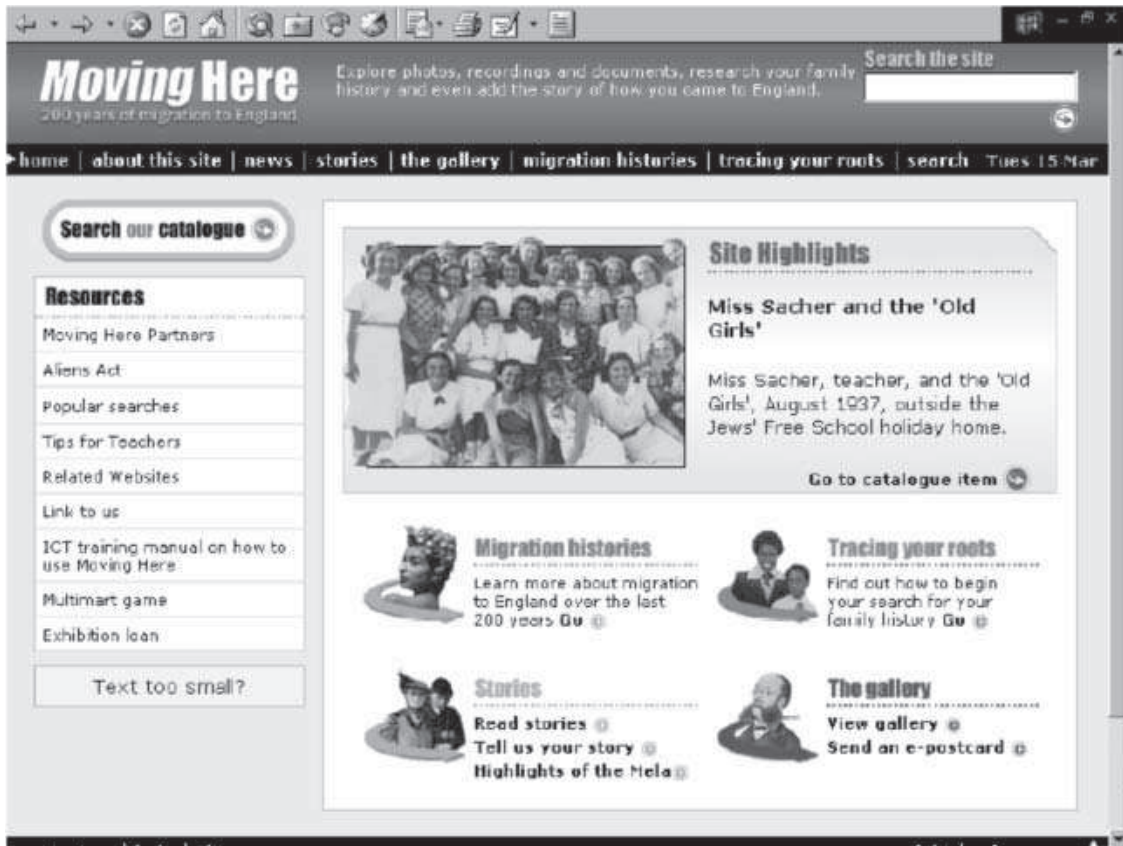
Moving Here
200 years of migration to England

Explore photos, recordings and documents, research your family history and even add the story of how you came to England.

Search the site

home | about this site | news | stories | the gallery | migration histories | tracing your roots | search Tues 15 Mar

Search our catalogue

Resources
Moving Here Partners
Aliens Act
Popular searches
Tips for Teachers
Related Websites
Link to us
ICT training manual on how to use Moving Here
Multimart game
Exhibition loan

Text too small?

Site Highlights

Miss Sacher and the 'Old Girls'

Miss Sacher, teacher, and the 'Old Girls', August 1937, outside the Jews' Free School holiday home.

Go to catalogue item

Migration histories
Learn more about migration to England over the last 200 years Go

Tracing your roots
Find out how to begin your search for your family history Go

Stories
Read stories
Tell us your story
Highlights of the Mela

The gallery
View gallery
Send an e-postcard